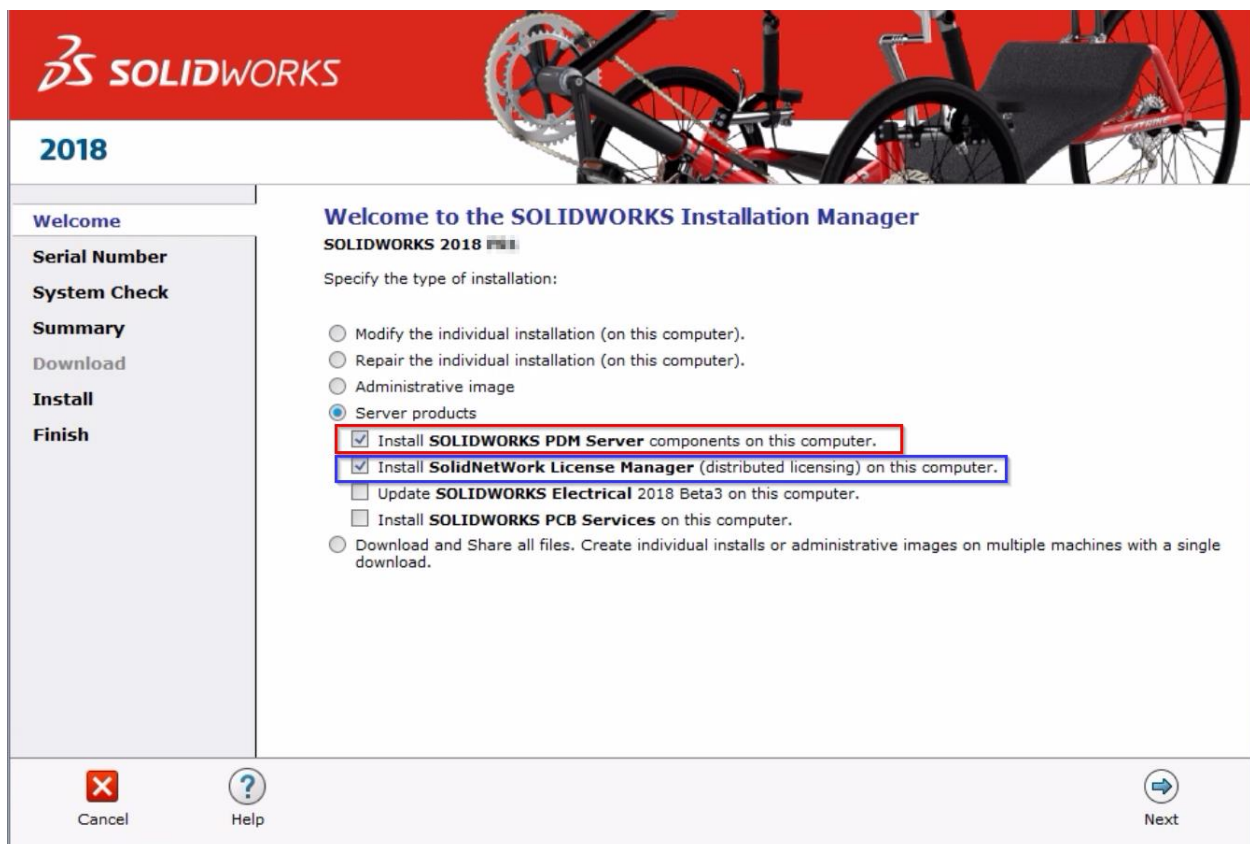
3S SOLIDWORKS

2018

Welcome
Serial Number
System Check
Summary
Download
Install
Finish

Welcome to the SOLIDWORKS Installation Manager
SOLIDWORKS 2018 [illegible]

Specify the type of installation:

Modify the individual installation (on this computer).
Repair the individual installation (on this computer).
Administrative image
Server products
Install **SOLIDWORKS PDM Server** components on this computer.
Install **SolidNetWork License Manager** (distributed licensing) on this computer.
Update **SOLIDWORKS Electrical** 2018 Beta3 on this computer.
Install **SOLIDWORKS PCB Services** on this computer.
Download and Share all files. Create individual installs or administrative images on multiple machines with a single download.

Cancel
Help
Next